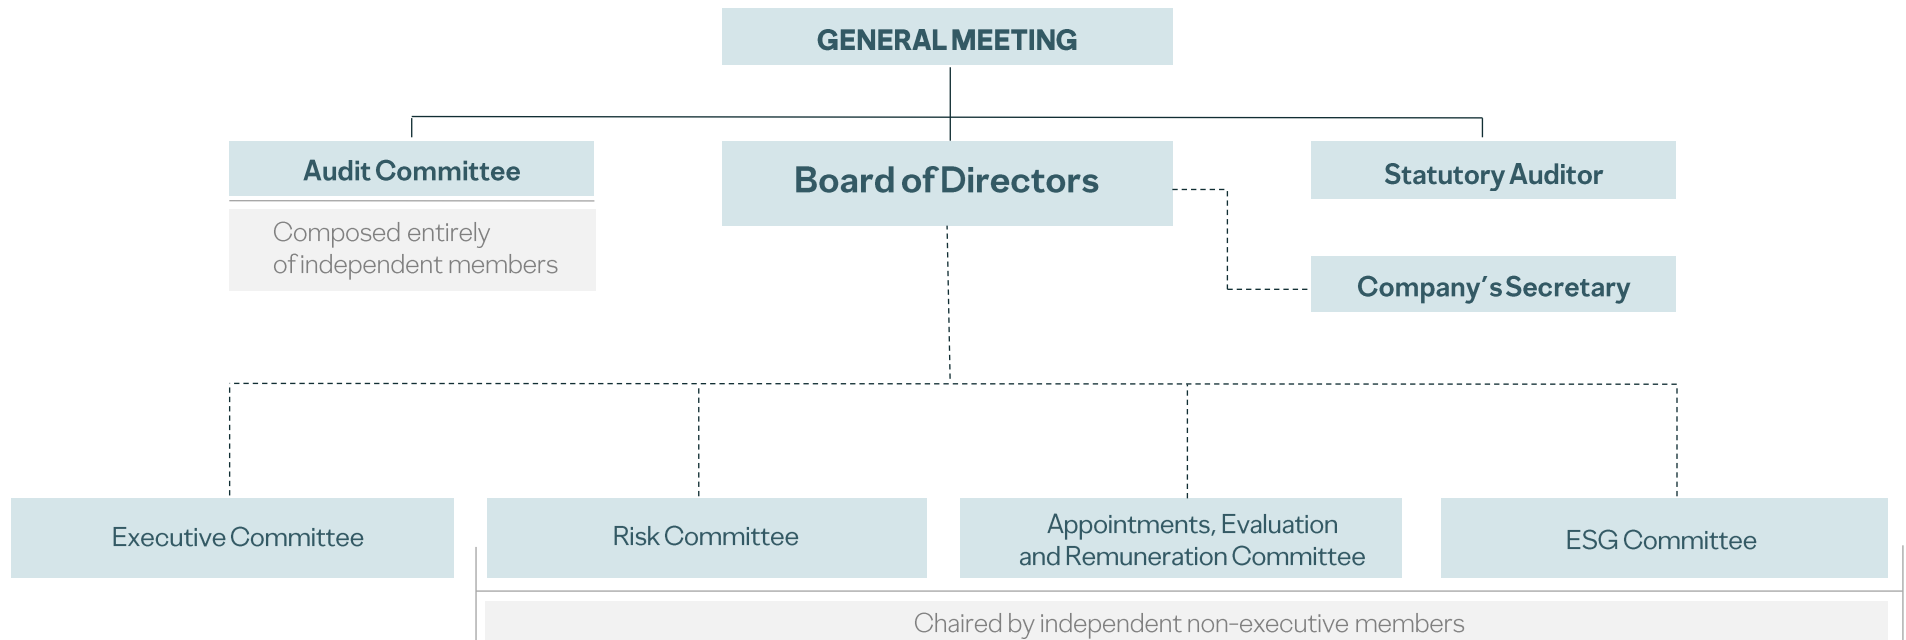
GENERAL MEETING

Audit Committee

Composed entirely of independent members

Board of Directors

Statutory Auditor

Company's Secretary

Executive Committee

Risk Committee

Appointments, Evaluation and Remuneration Committee

ESG Committee

Chaired by independent non-executive members